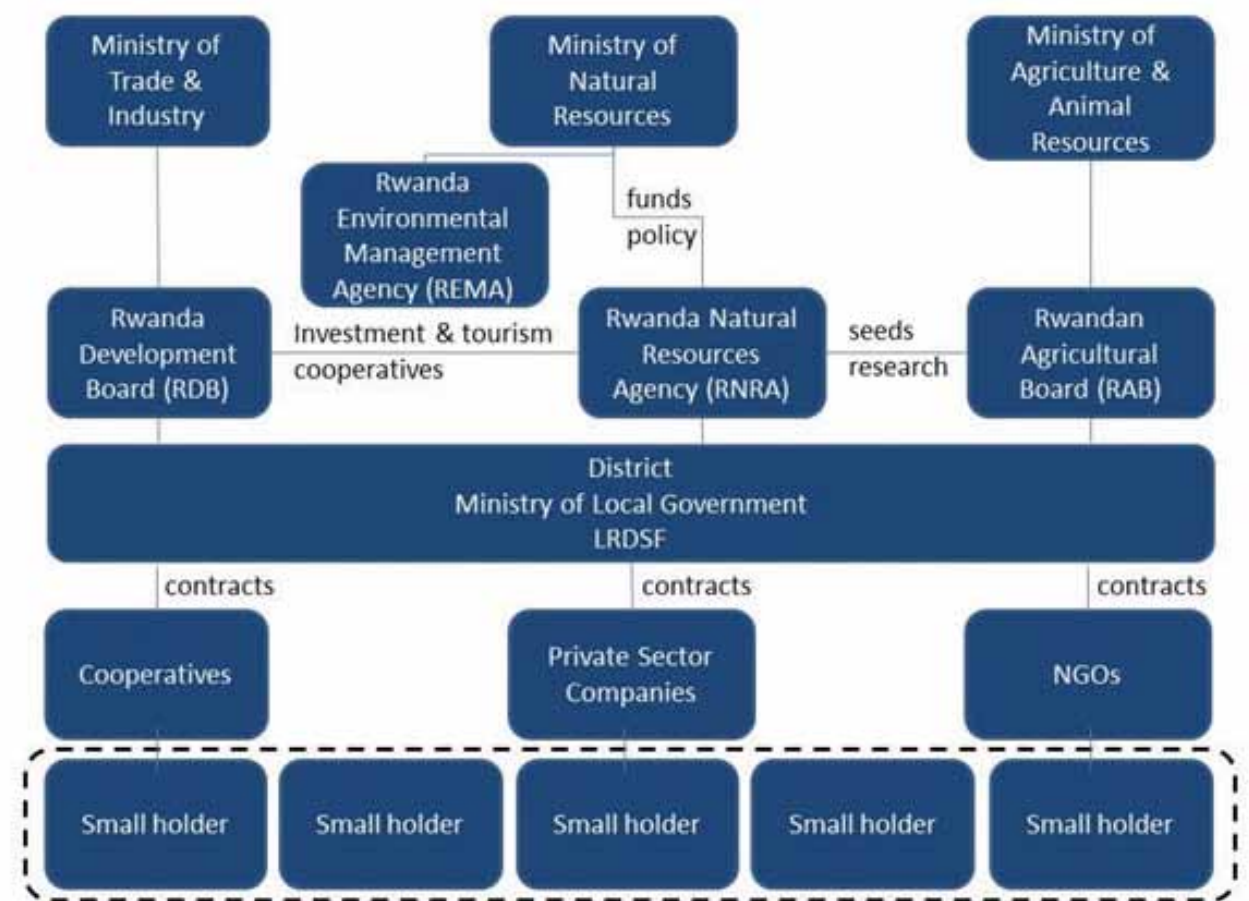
Ministry of Trade & Industry

Ministry of Natural Resources

Ministry of Agriculture & Animal Resources

Rwanda Environmental Management Agency (REMA)

funds
policy

Rwanda Development Board (RDB)

Investment & tourism
cooperatives

Rwanda Natural Resources Agency (RNRA)

seeds
research

Rwandan Agricultural Board (RAB)

District
Ministry of Local Government
LRDSF

contracts

contracts

contracts

Cooperatives

Private Sector Companies

NGOs

Small holder

Small holder

Small holder

Small holder

Small holder